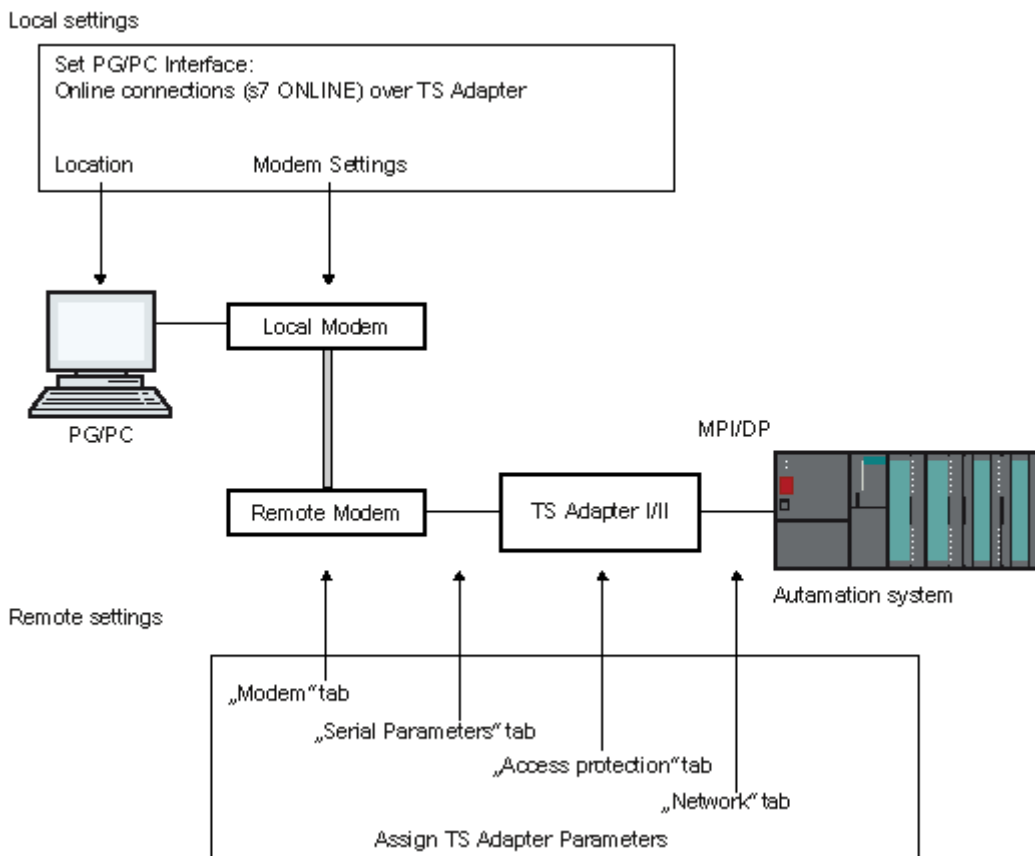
Local settings

Set PG/PC Interface:
Online connections (s7 ONLINE) over TS Adapter

Location

Modem Settings

PG/PC

Local Modem

Remote Modem

TS Adapter I/II

MPI/DP

Autamation system

Remote settings

„Modem“tab

„Serial Parameters“tab

„Access protection“tab

„Network“tab

Assign TS Adapter Parameters